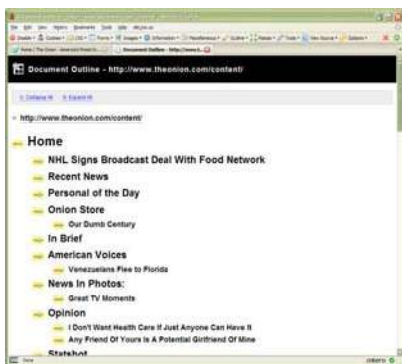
Document Outline - http://www.theonion.com/content/

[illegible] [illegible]

http://www.theonion.com/content/

Home

NHL Signs Broadcast Deal With Food Network

Recent News

Personal of the Day

Onion Store

Our Dumb Century

In Brief

American Voices

Venezuelans Flee to Florida

News In Photos:

Great TV Moments

Opinion

I Don't Want Health Care If Just Anyone Can Have It

Any Friend Of Yours Is A Potential Girlfriend Of Mine

Statshot